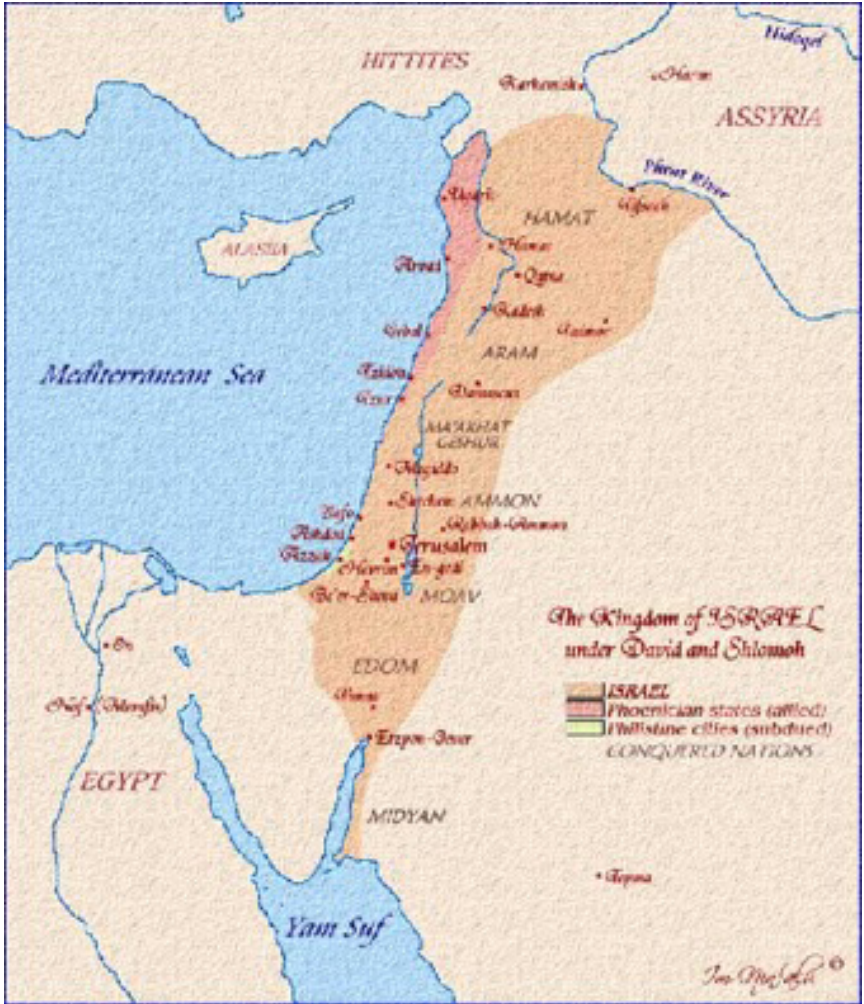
HITTITES
Hidegel
Harn
Karkemish
ASSYRIA
Perat River
Tifsach
HAMAT
Ugarit
ALASIA
Hamat
Arvad
Qatna
Kadesh
Gebal
Tadmor
ARAM
Mediterranean Sea
Tzidon
Damascus
Tzor
MA'AKHAT
GESHUR
Megiddo
Yafo
Shechem
AMMON
Ashdod
Rabbah-Ammon
Azzah
Jerusalem
Hevron
En-gedi
Be'er-Sheva
MOAV
The Kingdom of ISRAEL under David and Shlomoh
On
EDOM
Noph (Memphis)
Bozra
ISRAEL
Phoenician states (allied)
Philistine cities (subdued)
CONQUERED NATIONS
Etzyon-Gever
EGYPT
MIDYAN
Tayma
Yam Suf
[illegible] ©